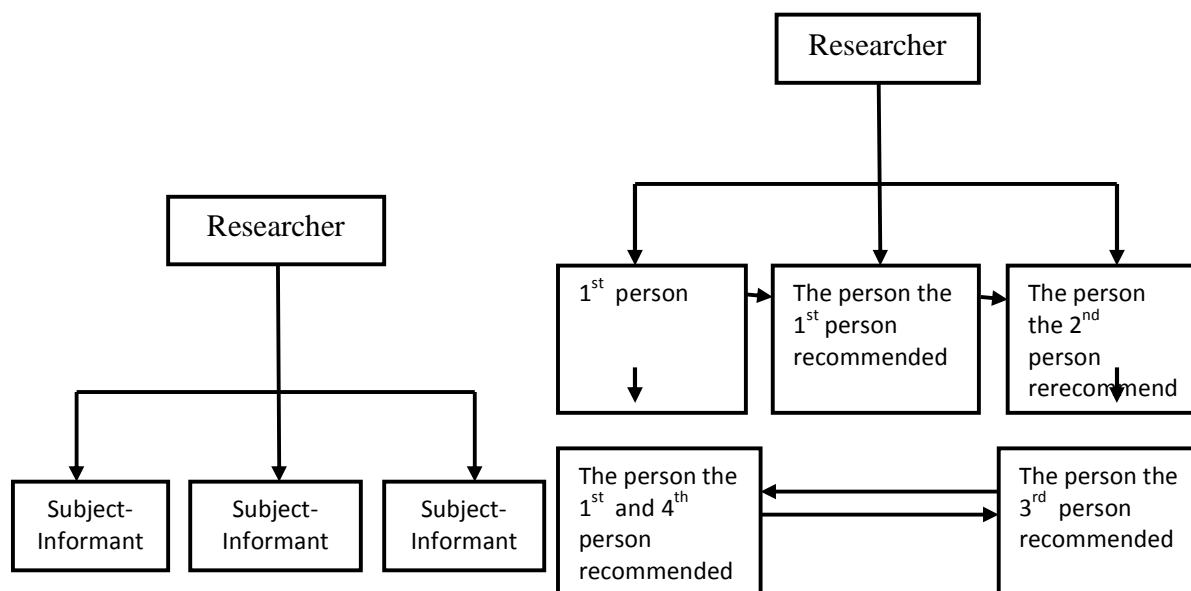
Researcher

Subject-Informant

Subject-Informant

Subject-Informant

Researcher

$1^{st}$ person

The person the $1^{st}$ person recommended

The person the $2^{nd}$ person rerecommend

The person the $1^{st}$ and $4^{th}$ person recommended

The person the $3^{rd}$ person recommended